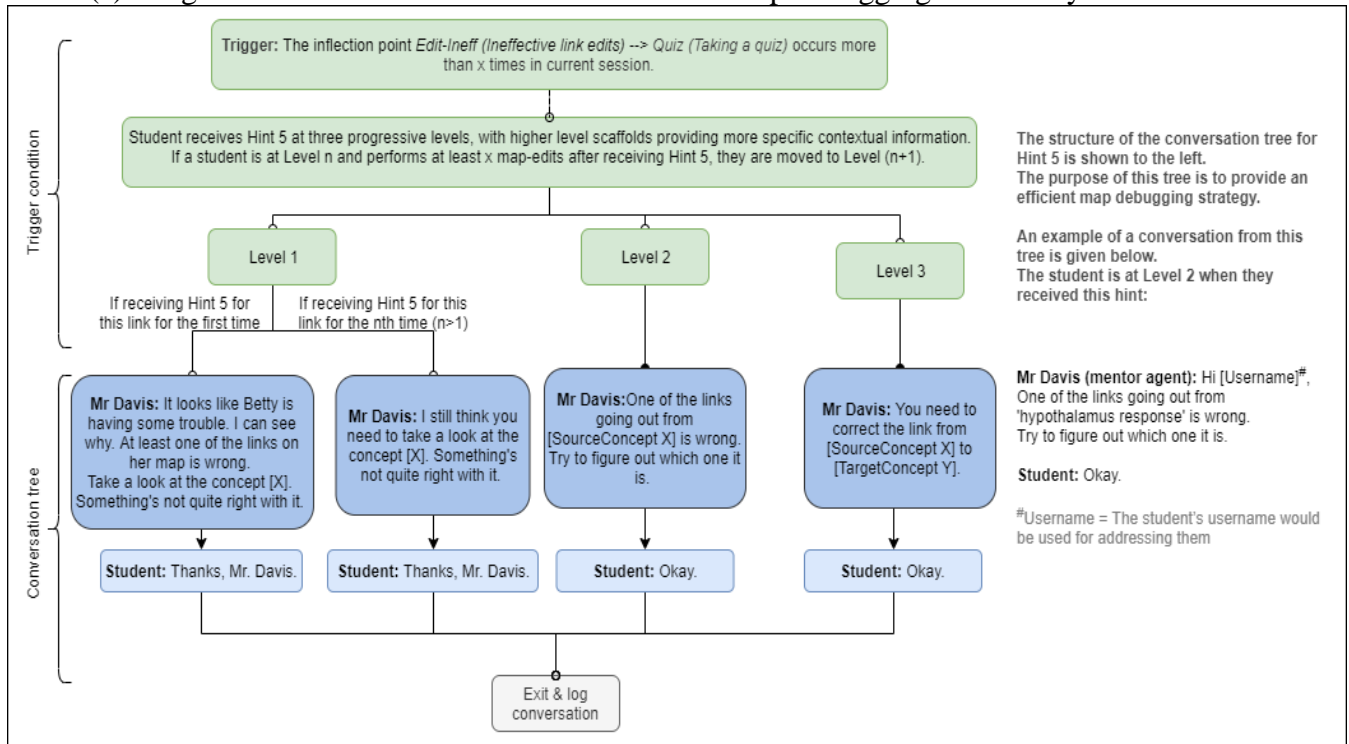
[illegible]

Trigger condition

Trigger: The inflection point Edit-Ineff (Ineffective link edits) --> Quiz (Taking a quiz) occurs more than x times in current session.

Student receives Hint 5 at three progressive levels, with higher level scaffolds providing more specific contextual information. If a student is at Level n and performs at least x map-edits after receiving Hint 5, they are moved to Level (n+1).

Level 1

Level 2

Level 3

If receiving Hint 5 for this link for the first time

If receiving Hint 5 for this link for the nth time (n>1)

Conversation tree

Mr Davis: It looks like Betty is having some trouble. I can see why. At least one of the links on her map is wrong. Take a look at the concept [X]. Something's not quite right with it.

Mr Davis: I still think you need to take a look at the concept [X]. Something's not quite right with it.

Mr Davis:One of the links going out from [SourceConcept X] is wrong. Try to figure out which one it is.

Mr Davis: You need to correct the link from [SourceConcept X] to [TargetConcept Y].

Student: Thanks, Mr. Davis.

Student: Thanks, Mr. Davis.

Student: Okay.

Student: Okay.

Exit & log conversation

The structure of the conversation tree for Hint 5 is shown to the left.
The purpose of this tree is to provide an efficient map debugging strategy.

An example of a conversation from this tree is given below.
The student is at Level 2 when they received this hint:

Mr Davis (mentor agent): Hi [Username]$^{\#}$, One of the links going out from 'hypothalamus response' is wrong. Try to figure out which one it is.

Student: Okay.

$^{\#}$Username = The student's username would be used for addressing them